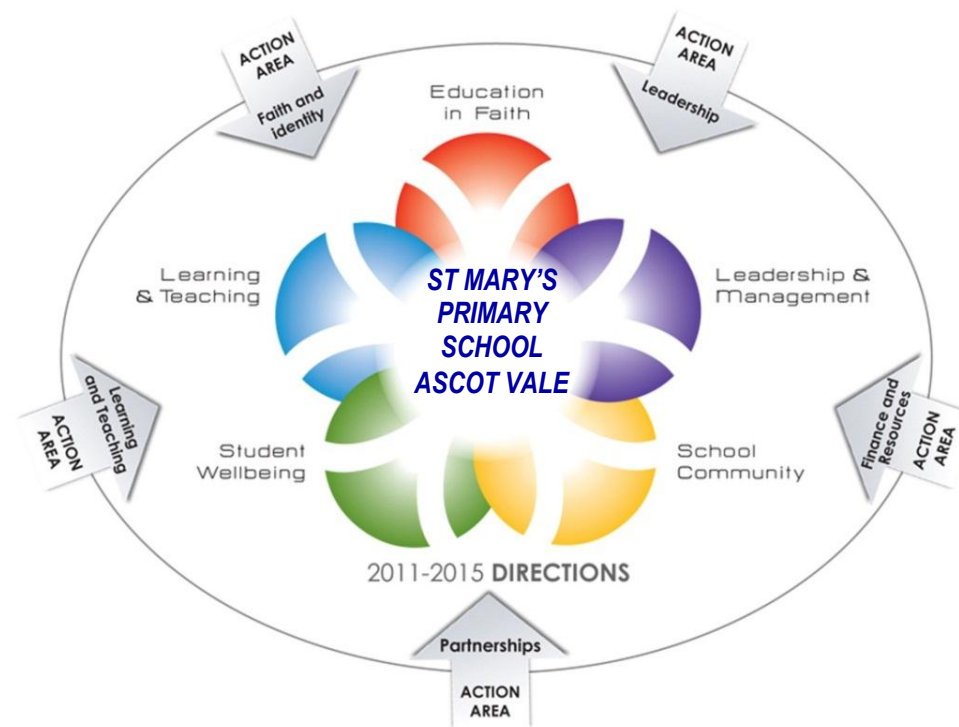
ACTION AREA
Faith and identity

Education in Faith

ACTION AREA
Leadership

Learning & Teaching

ST MARY'S PRIMARY SCHOOL ASCOT VALE

Leadership & Management

Learning and Teaching
ACTION AREA

Student Wellbeing

School Community

Finance and Resources
ACTION AREA

2011-2015 DIRECTIONS

Partnerships
ACTION AREA